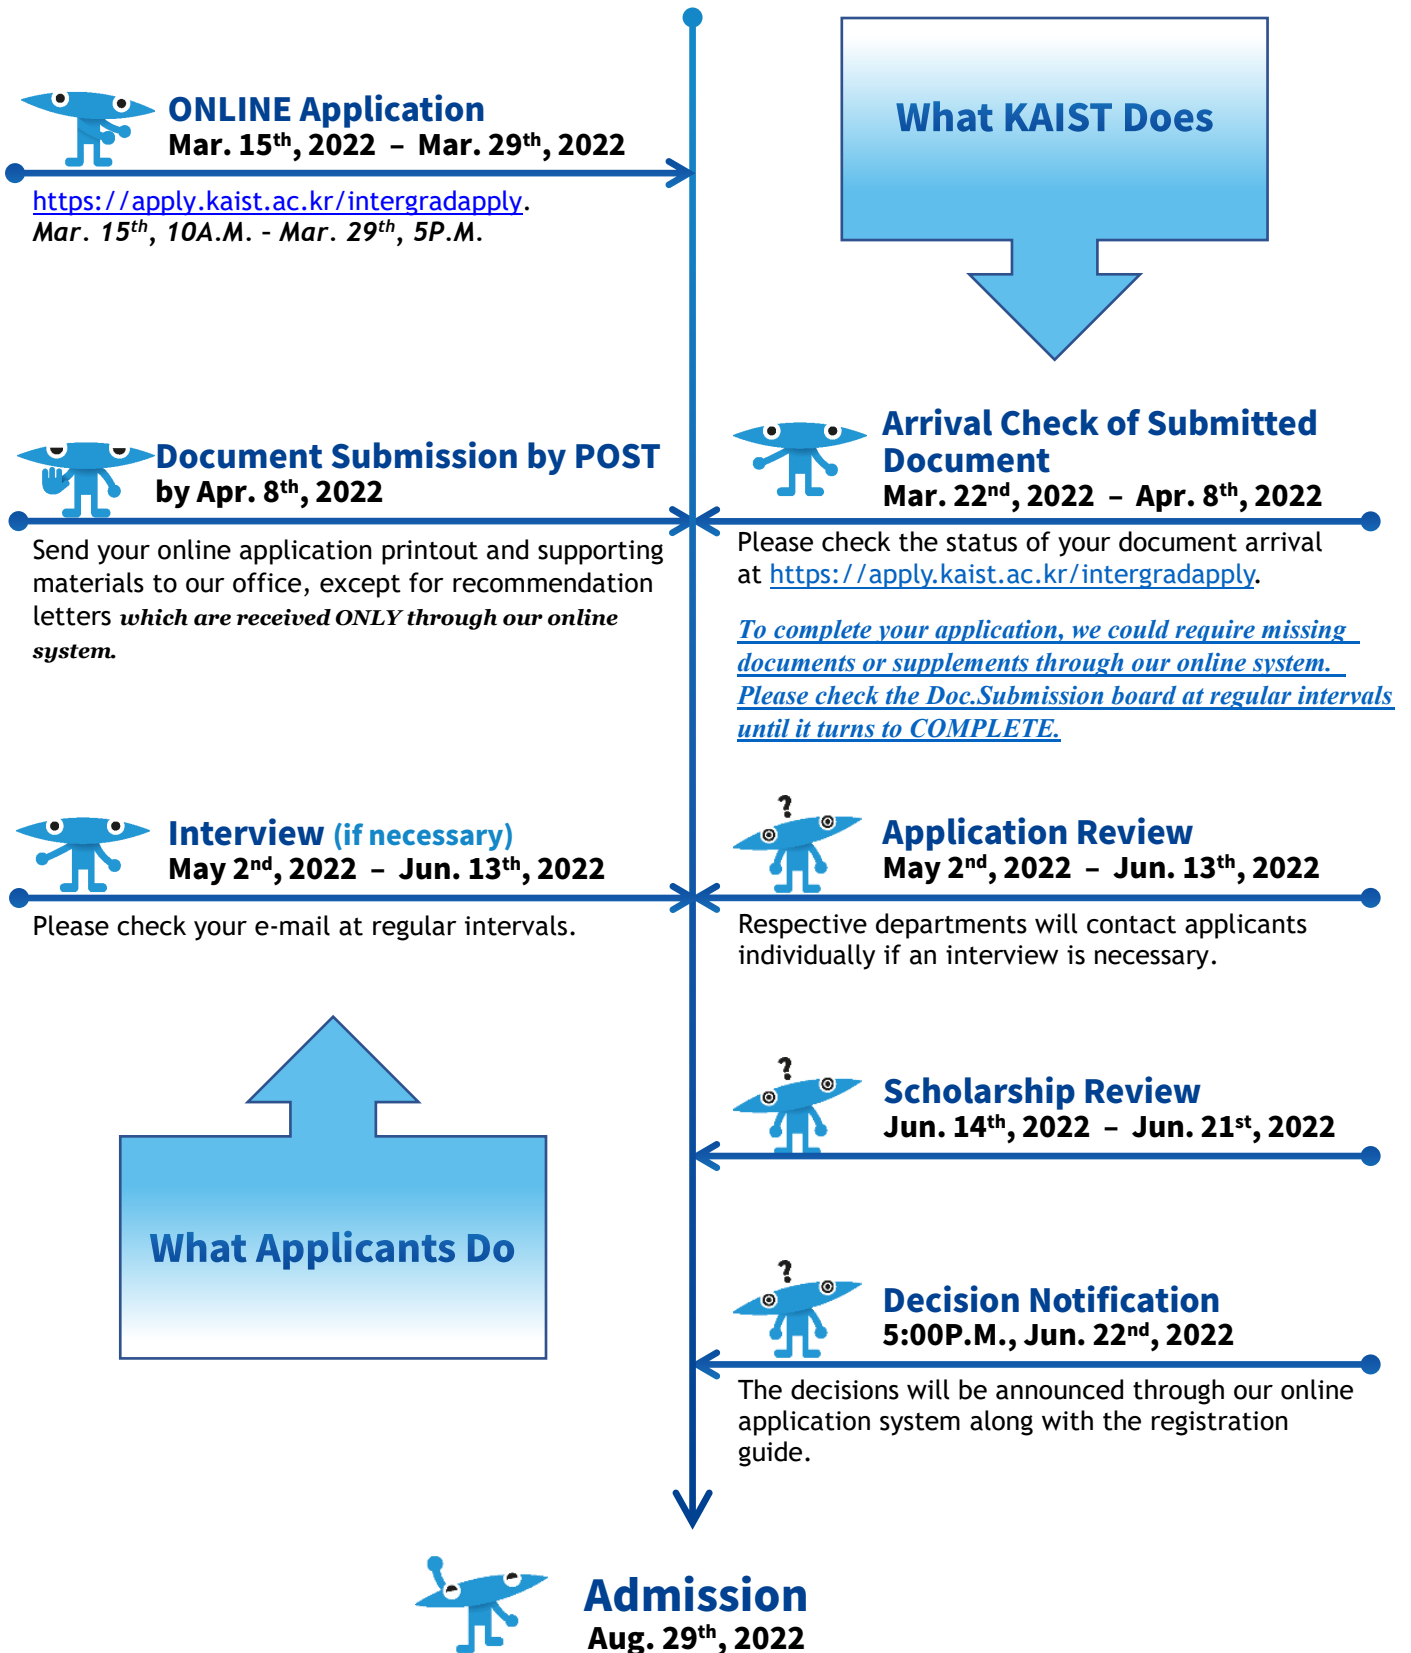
What KAIST Does

ONLINE Application
Mar. 15$^{th}$, 2022 – Mar. 29$^{th}$, 2022

https://apply.kaist.ac.kr/intergradapply.
Mar. 15$^{th}$, 10A.M. - Mar. 29$^{th}$, 5P.M.

Document Submission by POST
by Apr. 8$^{th}$, 2022

Send your online application printout and supporting materials to our office, except for recommendation letters which are received ONLY through our online system.

Arrival Check of Submitted Document
Mar. 22$^{nd}$, 2022 – Apr. 8$^{th}$, 2022

Please check the status of your document arrival at https://apply.kaist.ac.kr/intergradapply.

To complete your application, we could require missing documents or supplements through our online system. Please check the Doc.Submission board at regular intervals until it turns to COMPLETE.

Interview (if necessary)
May 2$^{nd}$, 2022 – Jun. 13$^{th}$, 2022

Please check your e-mail at regular intervals.

Application Review
May 2$^{nd}$, 2022 – Jun. 13$^{th}$, 2022

Respective departments will contact applicants individually if an interview is necessary.

Scholarship Review
Jun. 14$^{th}$, 2022 – Jun. 21$^{st}$, 2022

What Applicants Do

Decision Notification
5:00P.M., Jun. 22$^{nd}$, 2022

The decisions will be announced through our online application system along with the registration guide.

Admission
Aug. 29$^{th}$, 2022